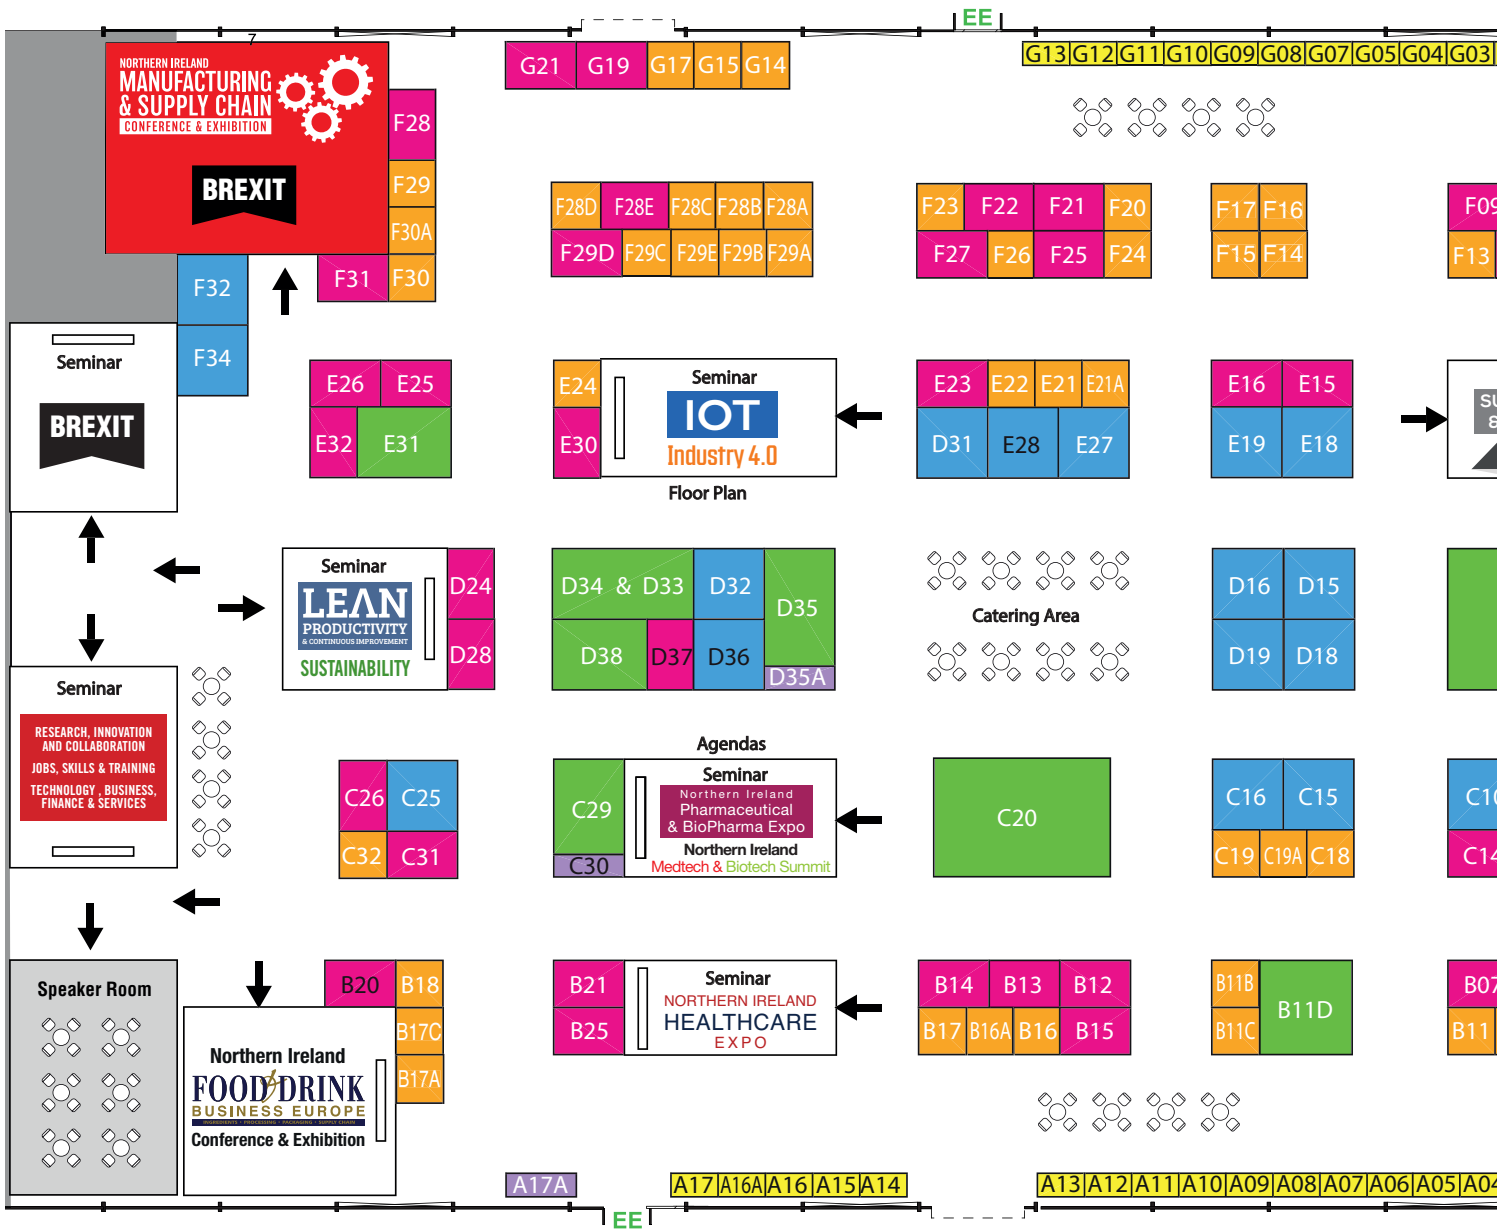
7

EE

NORTHERN IRELAND
MANUFACTURING
& SUPPLY CHAIN
CONFERENCE & EXHIBITION

BREXIT

G21 G19 G17 G15 G14

G13 G12 G11 G10 G09 G08 G07 G05 G04 G03

F28
F29
F30A
F31 F30
F32
F34

F28D F28E F28C F28B F28A
F29D F29C F29E F29B F29A

F23 F22 F21 F20
F27 F26 F25 F24

F17 F16
F15 F14

F09
F13

Seminar
BREXIT

E26 E25
E32 E31

E24
E30

Seminar
IOT
Industry 4.0

Floor Plan

E23 E22 E21 E21A
D31 E28 E27

E16 E15
E19 E18

SU
&

Seminar
LEAN
PRODUCTIVITY
& CONTINUOUS IMPROVEMENT
SUSTAINABILITY

D24
D28

D34 & D33 D32
D35
D38 D37 D36
D35A

Catering Area

D16 D15
D19 D18

Seminar
RESEARCH, INNOVATION AND COLLABORATION
JOBS, SKILLS & TRAINING
TECHNOLOGY , BUSINESS, FINANCE & SERVICES

C26 C25
C32 C31

Agendas
C29
C30
Seminar
Northern Ireland
Pharmaceutical
& BioPharma Expo
Northern Ireland
Medtech & Biotech Summit

C20

C16 C15
C19 C19A C18

C1
C14

Speaker Room

Northern Ireland
FOOD DRINK
BUSINESS EUROPE
INGREDIENTS · PROCESSING · PACKAGING · SUPPLY CHAIN
Conference & Exhibition

B20 B18
B17C
B17A

B21
B25
Seminar
NORTHERN IRELAND
HEALTHCARE
EXPO

B14 B13 B12
B17 B16A B16 B15

B11B
B11C
B11D

B07
B11

A17A
A17 A16A A16 A15 A14
A13 A12 A11 A10 A09 A08 A07 A06 A05 A04

EE